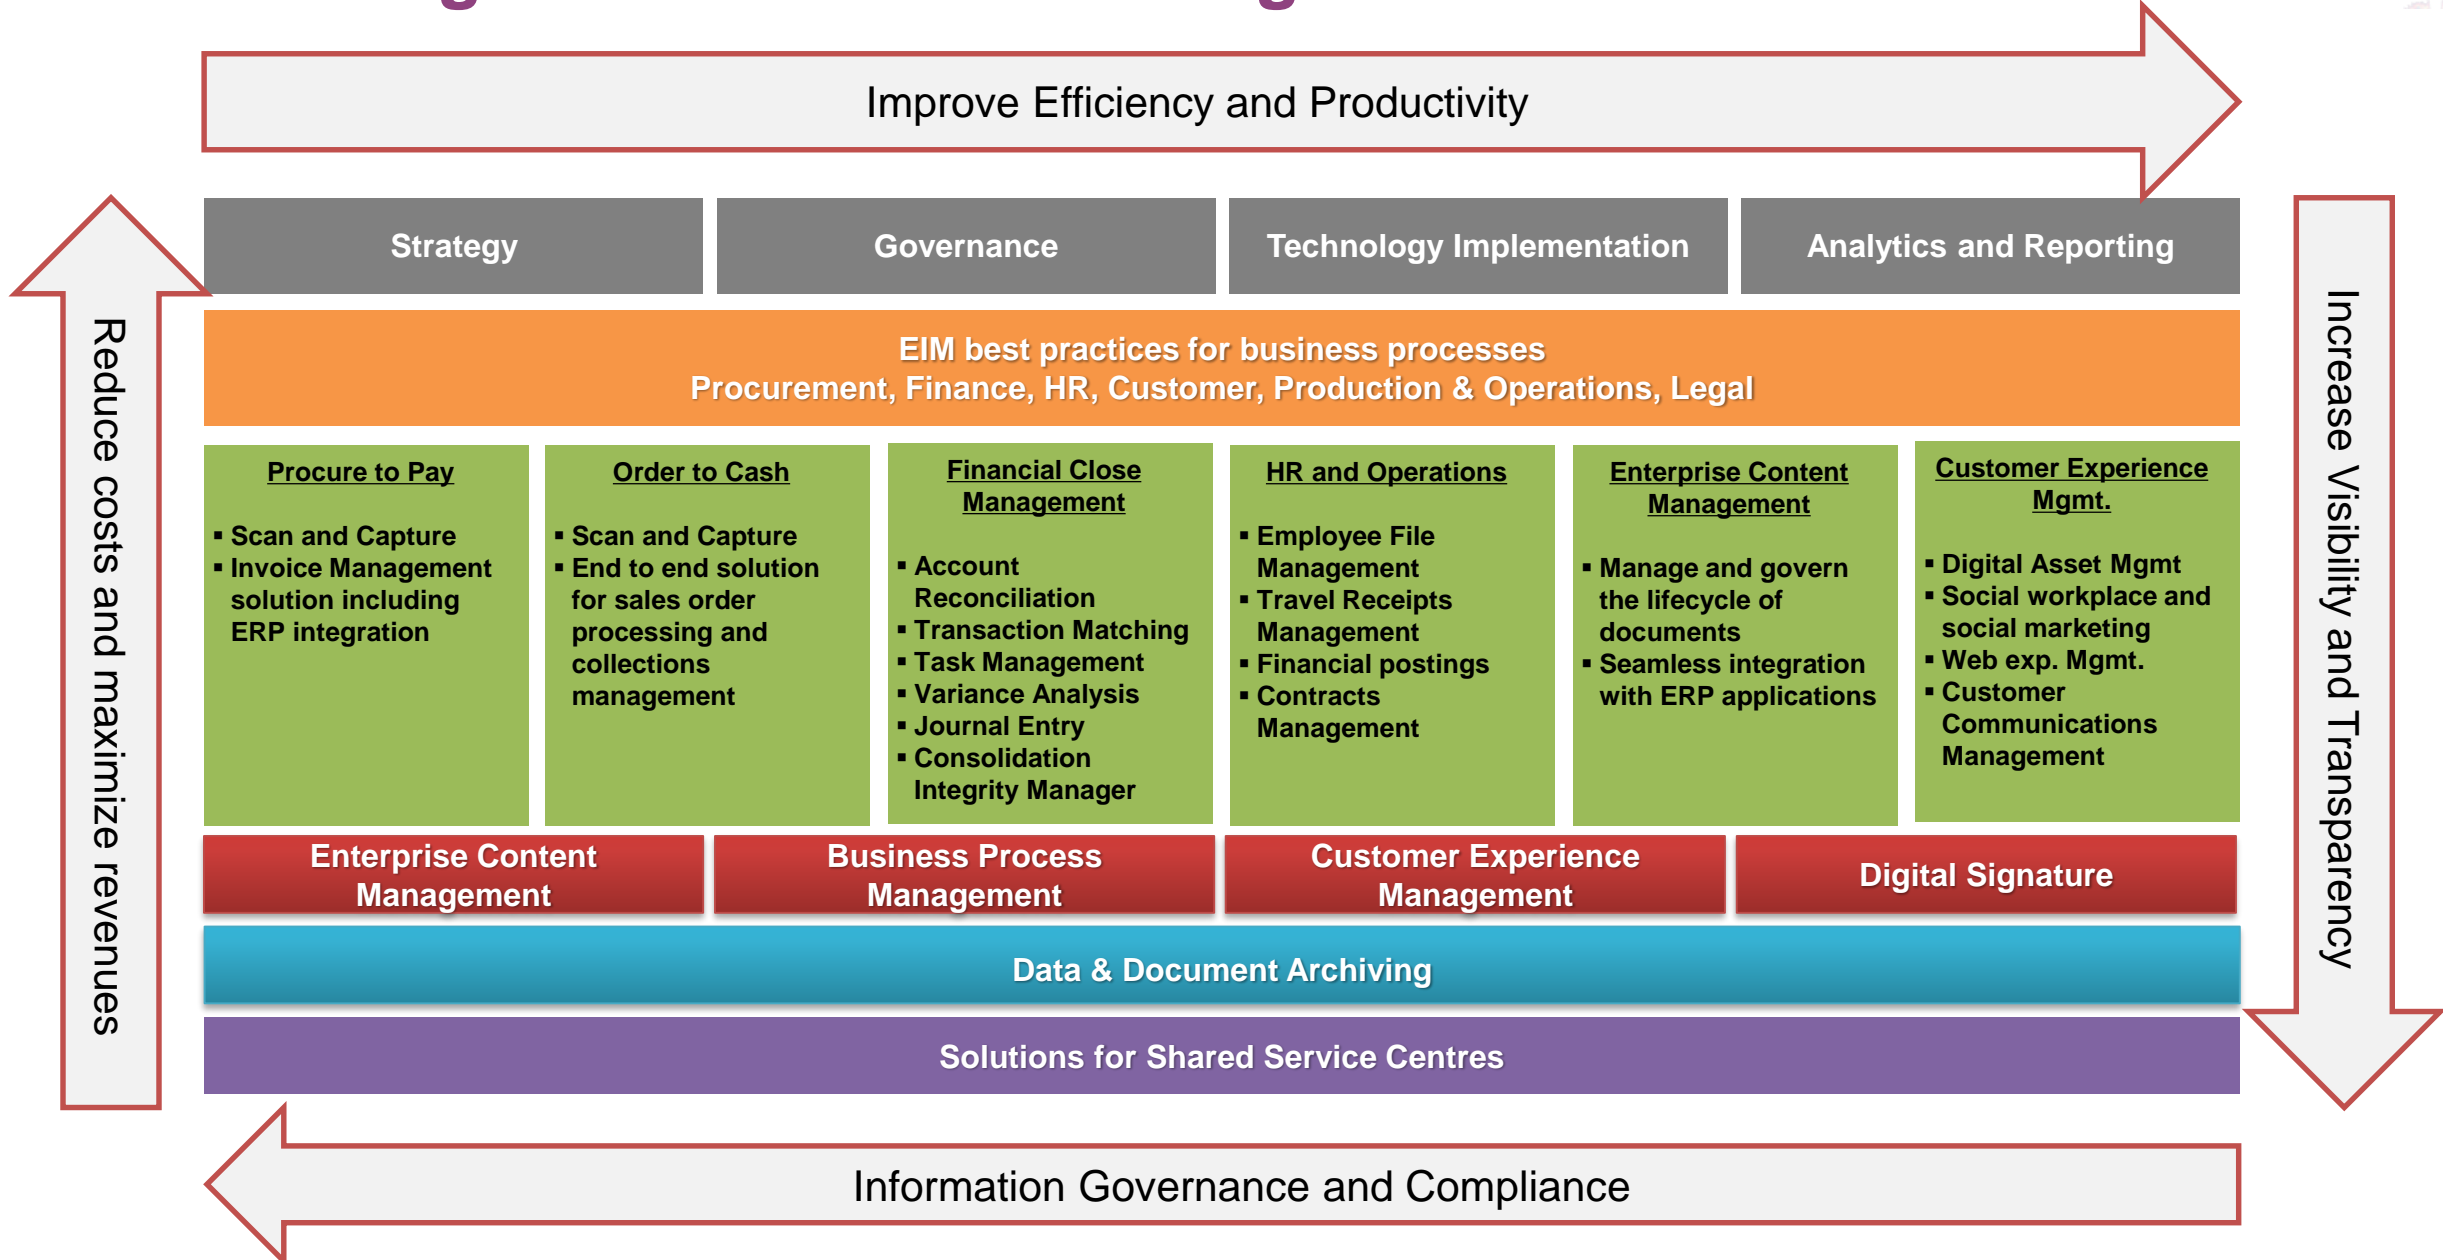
Improve Efficiency and Productivity

Reduce costs and maximize revenues

Increase Visibility and Transparency

| Strategy | Governance | Technology Implementation | Analytics and Reporting |
|---|---|---|---|

EIM best practices for business processes
Procurement, Finance, HR, Customer, Production & Operations, Legal

Procure to Pay
▪ Scan and Capture
▪ Invoice Management solution including ERP integration

Order to Cash
▪ Scan and Capture
▪ End to end solution for sales order processing and collections management

Financial Close Management
▪ Account Reconciliation
▪ Transaction Matching
▪ Task Management
▪ Variance Analysis
▪ Journal Entry
▪ Consolidation Integrity Manager

HR and Operations
▪ Employee File Management
▪ Travel Receipts Management
▪ Financial postings
▪ Contracts Management

Enterprise Content Management
▪ Manage and govern the lifecycle of documents
▪ Seamless integration with ERP applications

Customer Experience Mgmt.
▪ Digital Asset Mgmt
▪ Social workplace and social marketing
▪ Web exp. Mgmt.
▪ Customer Communications Management

| Enterprise Content Management | Business Process Management | Customer Experience Management | Digital Signature |
|---|---|---|---|

Data & Document Archiving

Solutions for Shared Service Centres

Information Governance and Compliance